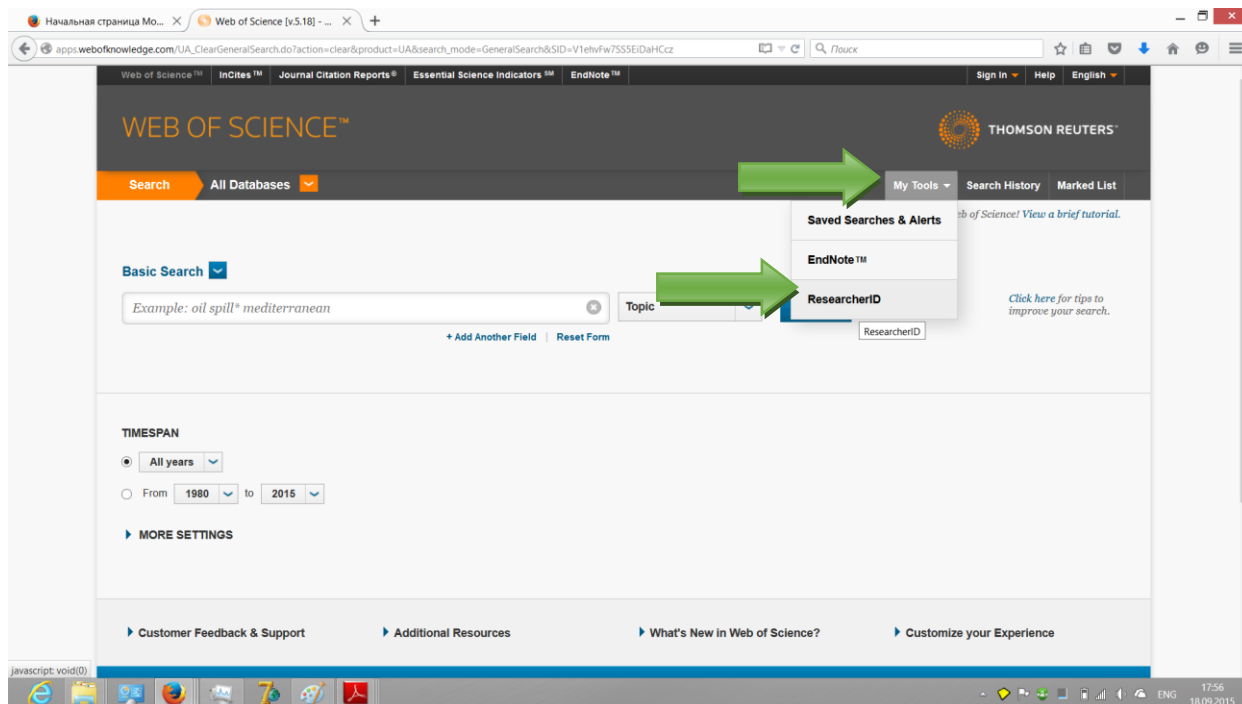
Начальная страница Мо... ×
Web of Science [v.5.18] - ... ×
+

apps.webofknowledge.com/UA_ClearGeneralSearch.do?action=clear&product=UA&search_mode=GeneralSearch&SID=V1ehvFw7SS5EiDaHCcz
Поиск

Web of Science ™ | InCites ™ | Journal Citation Reports® | Essential Science Indicators SM | EndNote ™
Sign In | Help | English

WEB OF SCIENCE™
THOMSON REUTERS™

Search | All Databases
My Tools | Search History | Marked List

Saved Searches & Alerts
EndNote™
ResearcherID
ResearcherID

eb of Science! View a brief tutorial.

Basic Search

Example: oil spill* mediterranean
Topic

Click here for tips to improve your search.

+ Add Another Field | Reset Form

TIMESPAN

All years

From 1980 to 2015

MORE SETTINGS

Customer Feedback & Support
Additional Resources
What's New in Web of Science?
Customize your Experience

javascript: void(0)

ENG
17:56
18.09.2015